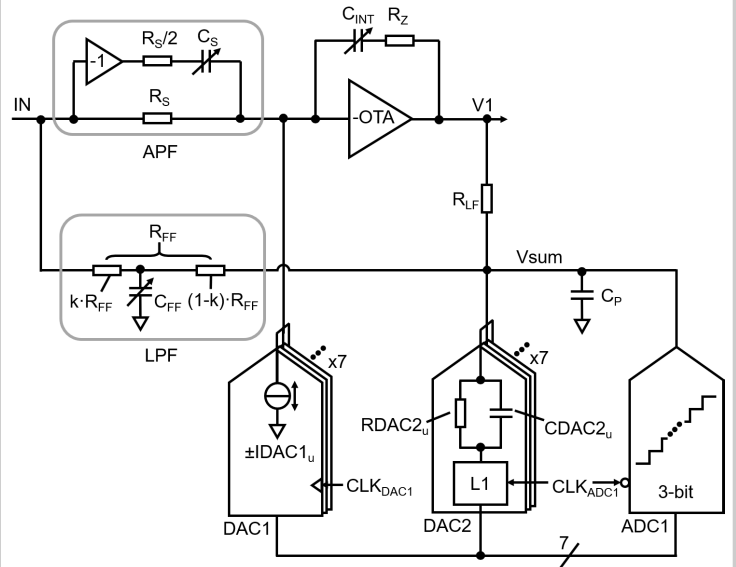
$C_{INT}$ $R_Z$

-1 $R_S/2$ $C_S$

IN $R_S$ -OTA V1

APF

$R_{LF}$

$R_{FF}$ Vsum

$k \cdot R_{FF}$ $C_{FF}$ $(1\text{-}k) \cdot R_{FF}$ $C_P$

LPF

x7 x7

$\pm IDAC1_u$

$RDAC2_u$ $CDAC2_u$

$CLK_{DAC1}$

L1 $CLK_{ADC1}$ 3-bit

DAC1 DAC2 ADC1

7